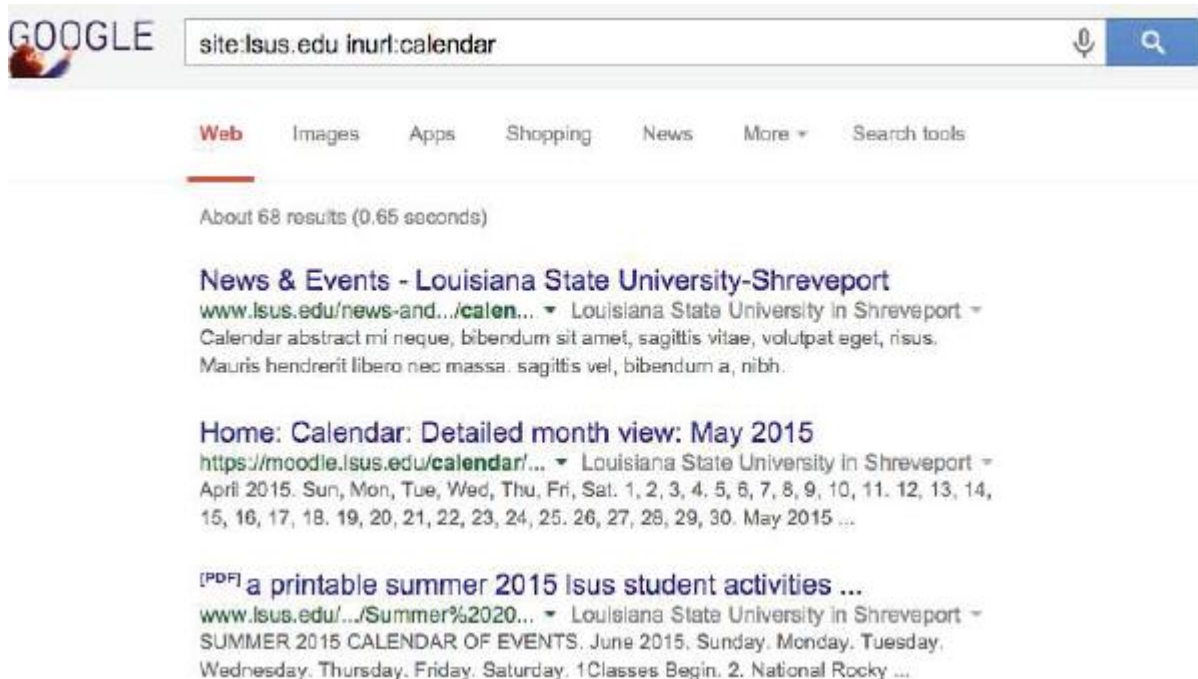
GOOGLE

site:lsus.edu inurl:calendar

Web Images Apps Shopping News More ▾ Search tools

About 68 results (0.65 seconds)

News & Events - Louisiana State University-Shreveport
www.lsus.edu/news-and.../calen... ▾ Louisiana State University in Shreveport ▾
Calendar abstract mi neque, bibendum sit amet, sagittis vitae, volutpat eget, risus. Mauris hendrerit libero nec massa. sagittis vel, bibendum a, nibh.

Home: Calendar: Detailed month view: May 2015
https://moodle.lsus.edu/calendar/... ▾ Louisiana State University in Shreveport ▾
April 2015. Sun, Mon, Tue, Wed, Thu, Fri, Sat. 1, 2, 3, 4. 5, 6, 7, 8, 9, 10, 11. 12, 13, 14, 15, 16, 17, 18. 19, 20, 21, 22, 23, 24, 25. 26, 27, 28, 29, 30. May 2015 ...

[PDF] a printable summer 2015 lsus student activities ...
www.lsus.edu/.../Summer%2020... ▾ Louisiana State University in Shreveport ▾
SUMMER 2015 CALENDAR OF EVENTS. June 2015. Sunday. Monday. Tuesday. Wednesday. Thursday. Friday. Saturday. 1Classes Begin. 2. National Rocky ...